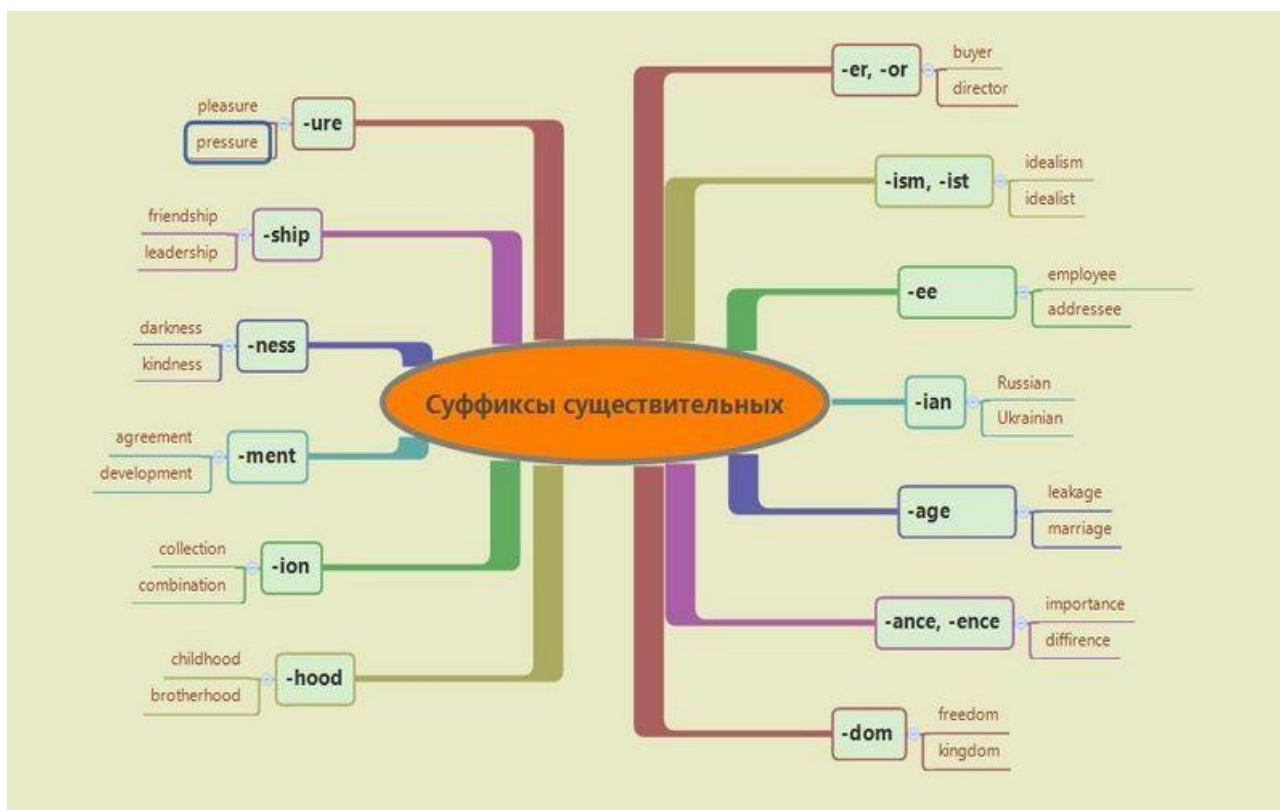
Суффиксы существительных

-ure
pleasure
pressure

-ship
friendship
leadership

-ness
darkness
kindness

-ment
agreement
development

-ion
collection
combination

-hood
childhood
brotherhood

-er, -or
buyer
director

-ism, -ist
idealism
idealist

-ee
employee
addressee

-ian
Russian
Ukrainian

-age
leakage
marriage

-ance, -ence
importance
diffirence

-dom
freedom
kingdom